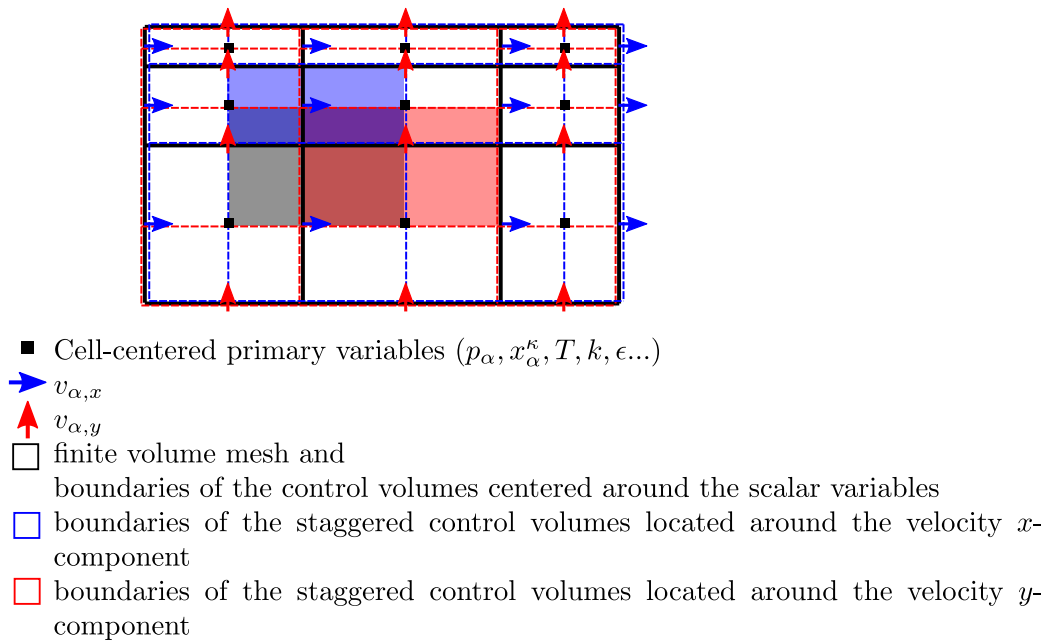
Cell-centered primary variables $(p_\alpha, x_\alpha^\kappa, T, k, \epsilon ...)$

$v_{\alpha,x}$

$v_{\alpha,y}$

finite volume mesh and boundaries of the control volumes centered around the scalar variables

boundaries of the staggered control volumes located around the velocity $x$-component

boundaries of the staggered control volumes located around the velocity $y$-component